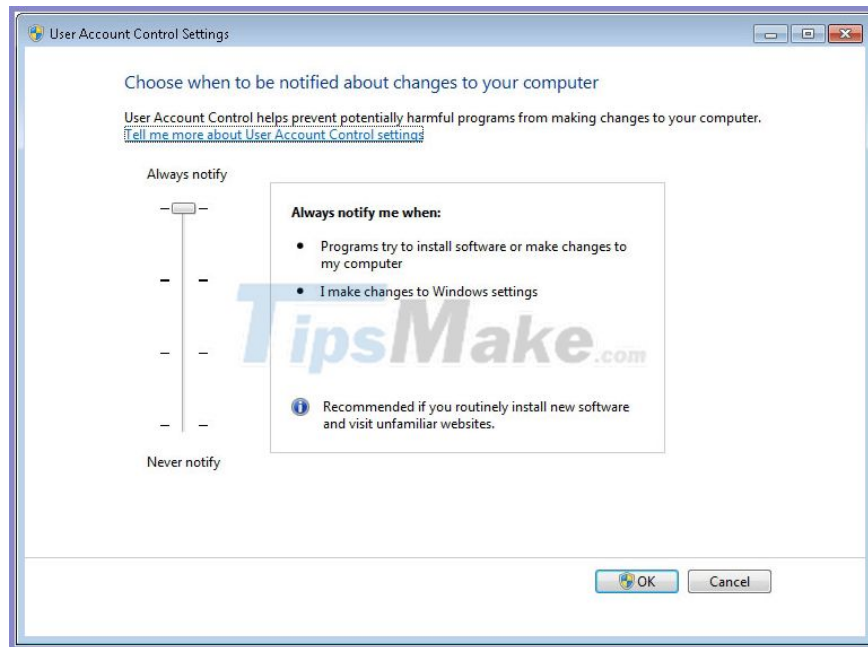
User Account Control Settings

Choose when to be notified about changes to your computer

User Account Control helps prevent potentially harmful programs from making changes to your computer.
Tell me more about User Account Control settings

Always notify

Always notify me when:

- Programs try to install software or make changes to my computer
- I make changes to Windows settings

TipsMake.com

Recommended if you routinely install new software and visit unfamiliar websites.

Never notify

OK

Cancel